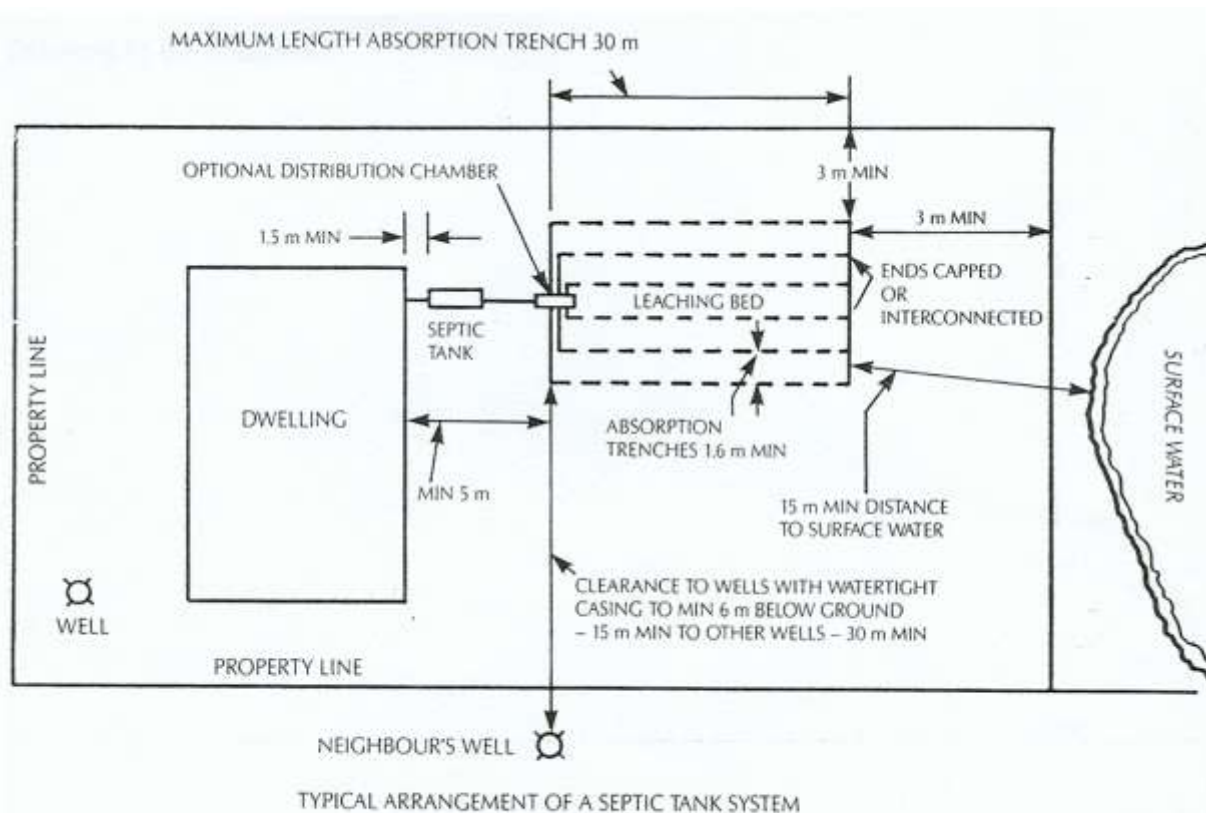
MAXIMUM LENGTH ABSORPTION TRENCH 30 m

OPTIONAL DISTRIBUTION CHAMBER

3 m MIN

3 m MIN

1.5 m MIN

ENDS CAPPED OR INTERCONNECTED

LEACHING BED

SEPTIC TANK

PROPERTY LINE

DWELLING

SURFACE WATER

ABSORPTION TRENCHES 1.6 m MIN

MIN 5 m

15 m MIN DISTANCE TO SURFACE WATER

WELL

CLEARANCE TO WELLS WITH WATERTIGHT CASING TO MIN 6 m BELOW GROUND – 15 m MIN TO OTHER WELLS – 30 m MIN

PROPERTY LINE

NEIGHBOUR'S WELL

TYPICAL ARRANGEMENT OF A SEPTIC TANK SYSTEM